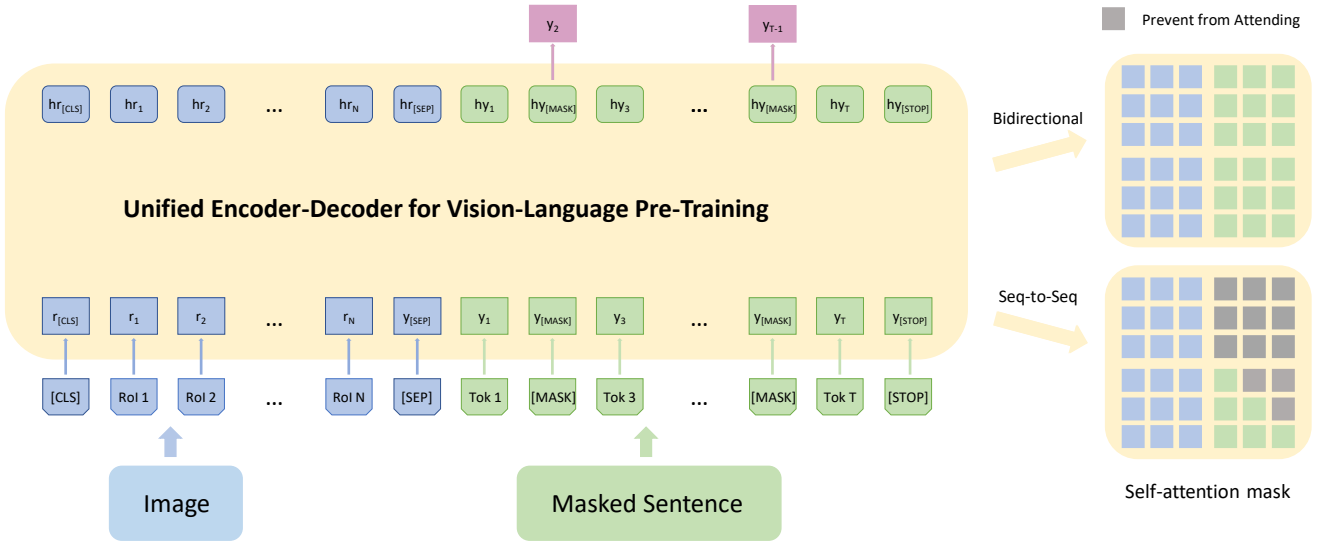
$y_2$

$y_{T-1}$

Prevent from Attending

$hr_{[CLS]}$ $hr_1$ $hr_2$ ... $hr_N$ $hr_{[SEP]}$ $hy_1$ $hy_{[MASK]}$ $hy_3$ ... $hy_{[MASK]}$ $hy_T$ $hy_{[STOP]}$

Bidirectional

Unified Encoder-Decoder for Vision-Language Pre-Training

Seq-to-Seq

$r_{[CLS]}$ $r_1$ $r_2$ ... $r_N$ $y_{[SEP]}$ $y_1$ $y_{[MASK]}$ $y_3$ ... $y_{[MASK]}$ $y_T$ $y_{[STOP]}$

[CLS] RoI 1 RoI 2 ... RoI N [SEP] Tok 1 [MASK] Tok 3 ... [MASK] Tok T [STOP]

Image

Masked Sentence

Self-attention mask